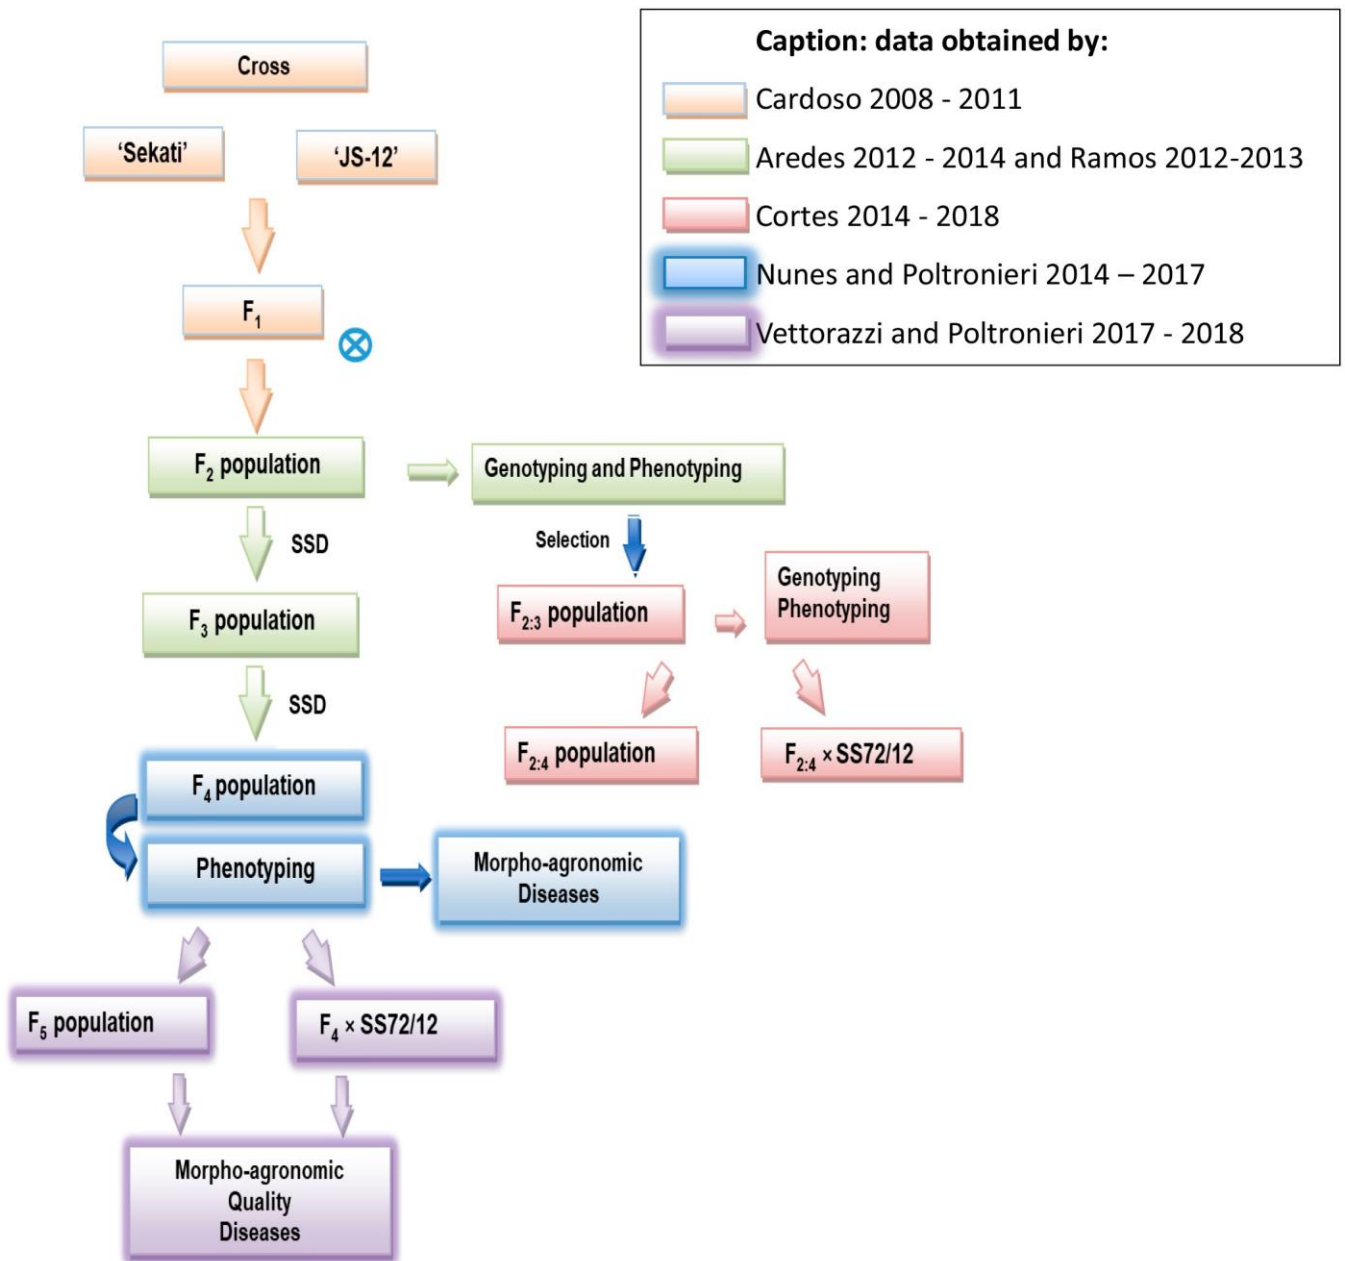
Cross

'Sekati'

'JS-12'

$F_1$

⊗

$F_2$ population

Genotyping and Phenotyping

SSD

Selection

$F_3$ population

$F_{2:3}$ population

Genotyping
Phenotyping

SSD

$F_{2:4}$ population

$F_{2:4} \times$ SS72/12

$F_4$ population

Phenotyping

Morpho-agronomic
Diseases

$F_5$ population

$F_4 \times$ SS72/12

Morpho-agronomic
Quality
Diseases

Caption: data obtained by:

Cardoso 2008 - 2011

Aredes 2012 - 2014 and Ramos 2012-2013

Cortes 2014 - 2018

Nunes and Poltronieri 2014 – 2017

Vettorazzi and Poltronieri 2017 - 2018